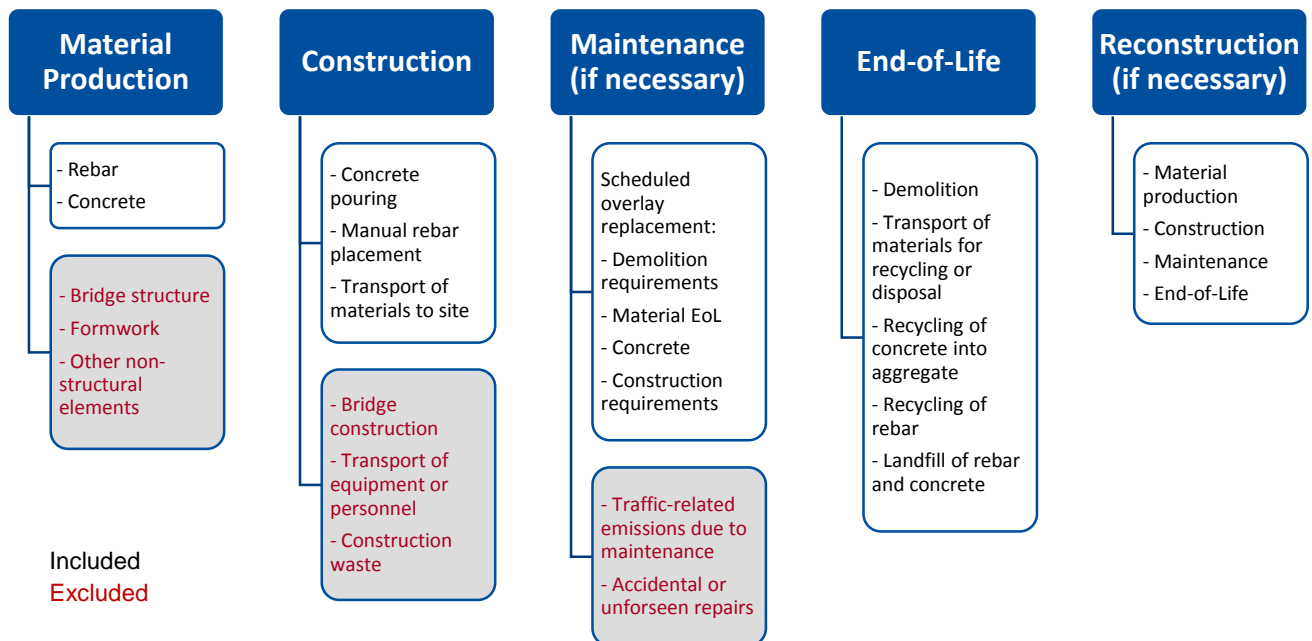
Material Production

- Rebar
- Concrete

- Bridge structure
- Formwork
- Other non-structural elements

Construction

- Concrete pouring
- Manual rebar placement
- Transport of materials to site

- Bridge construction
- Transport of equipment or personnel
- Construction waste

Maintenance (if necessary)

Scheduled overlay replacement:
- Demolition requirements
- Material EoL
- Concrete
- Construction requirements

- Traffic-related emissions due to maintenance
- Accidental or unforseen repairs

End-of-Life

- Demolition
- Transport of materials for recycling or disposal
- Recycling of concrete into aggregate
- Recycling of rebar
- Landfill of rebar and concrete

Reconstruction (if necessary)

- Material production
- Construction
- Maintenance
- End-of-Life

Included
Excluded